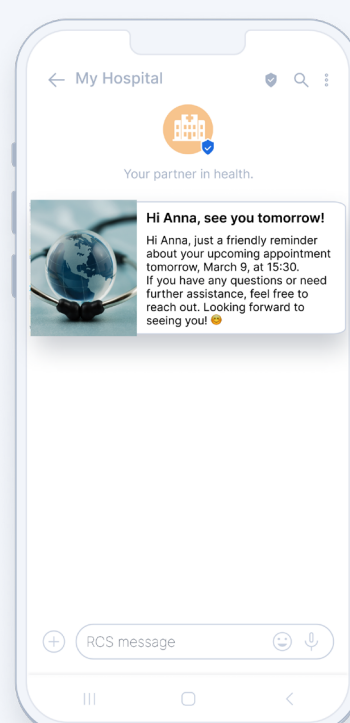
My Hospital

Your partner in health.

Hi Anna, see you tomorrow!

Hi Anna, just a friendly reminder about your upcoming appointment tomorrow, March 9, at 15:30.
If you have any questions or need further assistance, feel free to reach out. Looking forward to seeing you! 😊

RCS message